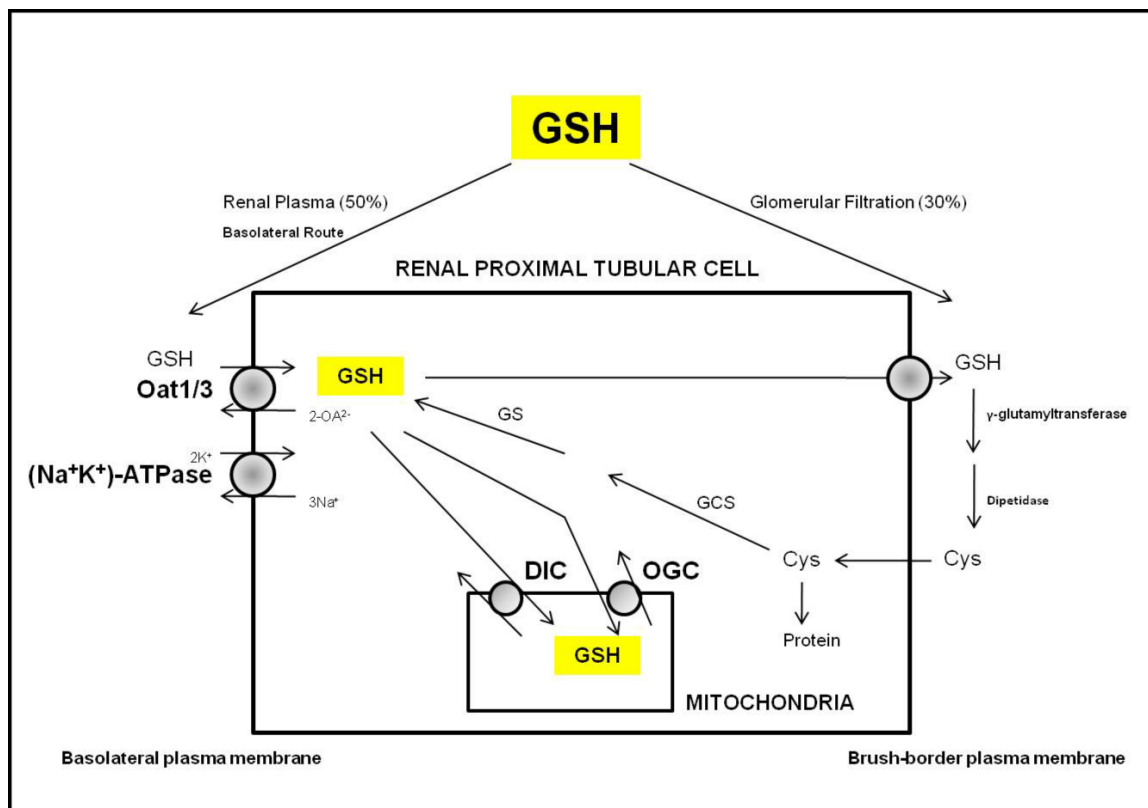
GSH

Renal Plasma (50%)

Basolateral Route

Glomerular Filtration (30%)

RENAL PROXIMAL TUBULAR CELL

GSH

Oat1/3

GSH

2-OA$^{2-}$

GSH

2K$^{+}$

(Na$^{+}$K$^{+}$)-ATPase

3Na$^{+}$

GS

γ-glutamyltransferase

GCS

Dipetidase

DIC

OGC

Cys

Cys

Protein

GSH

MITOCHONDRIA

Basolateral plasma membrane

Brush-border plasma membrane